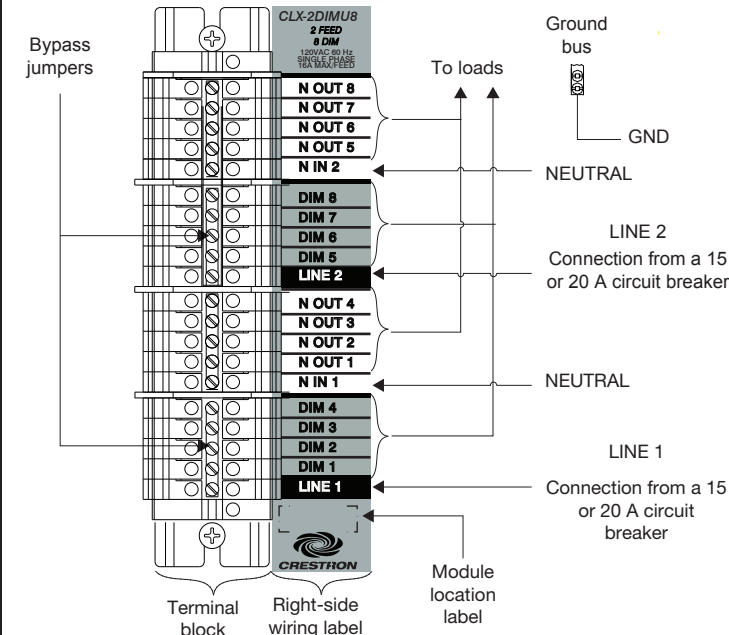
CLX-2DIMU8
2 FEED
8 DIM
120VAC 60 Hz
SINGLE PHASE
16A MAX/FEED

Bypass jumpers

To loads

Ground bus

GND

N OUT 8
N OUT 7
N OUT 6
N OUT 5
N IN 2

NEUTRAL

DIM 8
DIM 7
DIM 6
DIM 5
LINE 2

LINE 2
Connection from a 15 or 20 A circuit breaker

N OUT 4
N OUT 3
N OUT 2
N OUT 1
N IN 1

NEUTRAL

DIM 4
DIM 3
DIM 2
DIM 1
LINE 1

LINE 1
Connection from a 15 or 20 A circuit breaker

CRESTRON

Module location label

Terminal block

Right-side wiring label